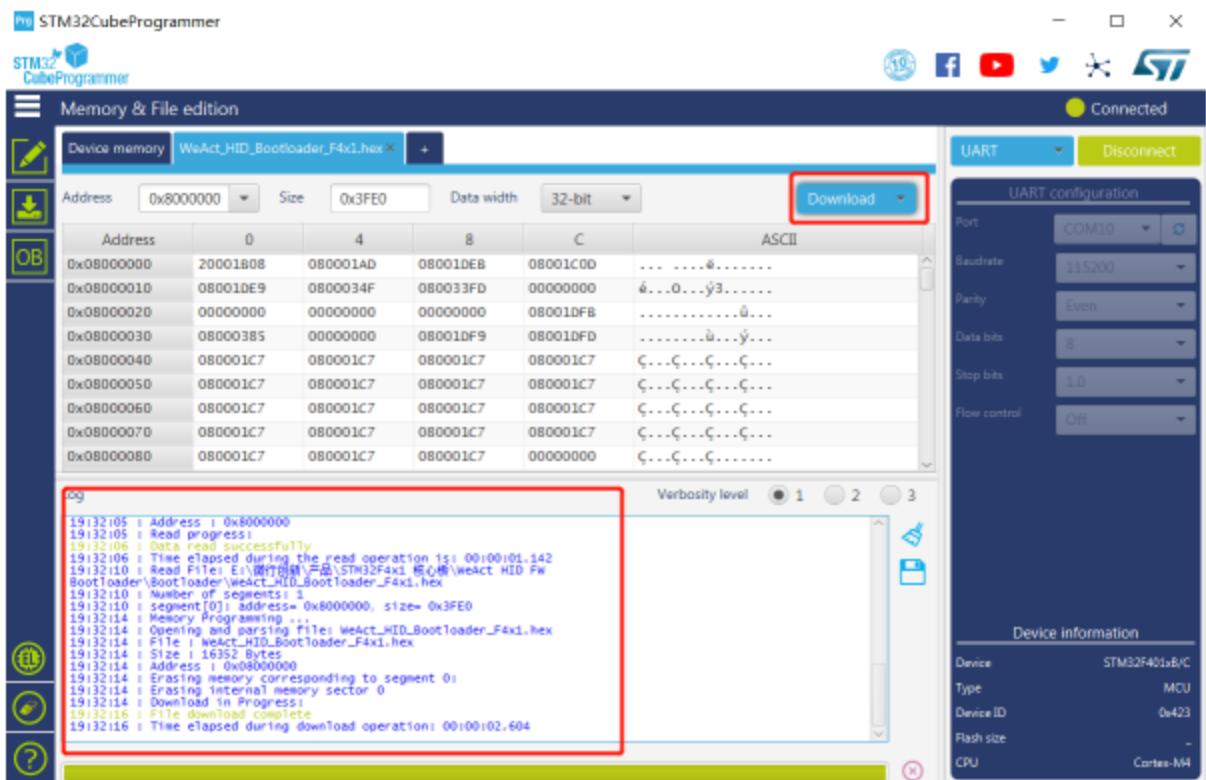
STM32CubeProgrammer

STM32 CubeProgrammer

Memory & File edition

Connected

Device memory | WeAct_HID_Bootloader_F4x1.hex × | +

Address 0x8000000 Size 0x3FE0 Data width 32-bit Download

| Address | 0 | 4 | 8 | C | ASCII |
|---|---|---|---|---|---|
| 0x08000000 | 20001B08 | 080001AD | 08001DEB | 08001C0D | ... ....ë........ |
| 0x08000010 | 08001DE9 | 0800034F | 080033FD | 00000000 | é...O...ý3...... |
| 0x08000020 | 00000000 | 00000000 | 00000000 | 08001DFB | ............û... |
| 0x08000030 | 08000385 | 00000000 | 08001DF9 | 08001DFD | ........ù...ý... |
| 0x08000040 | 080001C7 | 080001C7 | 080001C7 | 080001C7 | Ç...Ç...Ç...Ç... |
| 0x08000050 | 080001C7 | 080001C7 | 080001C7 | 080001C7 | Ç...Ç...Ç...Ç... |
| 0x08000060 | 080001C7 | 080001C7 | 080001C7 | 080001C7 | Ç...Ç...Ç...Ç... |
| 0x08000070 | 080001C7 | 080001C7 | 080001C7 | 080001C7 | Ç...Ç...Ç...Ç... |
| 0x08000080 | 080001C7 | 080001C7 | 080001C7 | 00000000 | Ç...Ç...Ç....... |

Log Verbosity level 1 2 3

19:32:05 : Address : 0x8000000
19:32:05 : Read progress:
19:32:06 : Data read successfully
19:32:06 : Time elapsed during the read operation is: 00:00:01.142
19:32:10 : Read File: E:\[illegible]\STM32F4x1 核心板\WeAct HID FW Bootloader\Bootloader\WeAct_HID_Bootloader_F4x1.hex
19:32:10 : Number of segments: 1
19:32:10 : segment[0]: address= 0x8000000, size= 0x3FE0
19:32:14 : Memory Programming ...
19:32:14 : Opening and parsing file: WeAct_HID_Bootloader_F4x1.hex
19:32:14 : File : WeAct_HID_Bootloader_F4x1.hex
19:32:14 : Size : 16352 Bytes
19:32:14 : Address : 0x08000000
19:32:14 : Erasing memory corresponding to segment 0:
19:32:14 : Erasing internal memory sector 0
19:32:14 : Download in Progress:
19:32:16 : File download complete
19:32:16 : Time elapsed during download operation: 00:00:02.604

UART Disconnect

UART configuration
Port COM10
Baudrate 115200
Parity Even
Data bits 8
Stop bits 1.0
Flow control Off

Device information
Device STM32F401xB/C
Type MCU
Device ID 0x423
Flash size -
CPU Cortex-M4